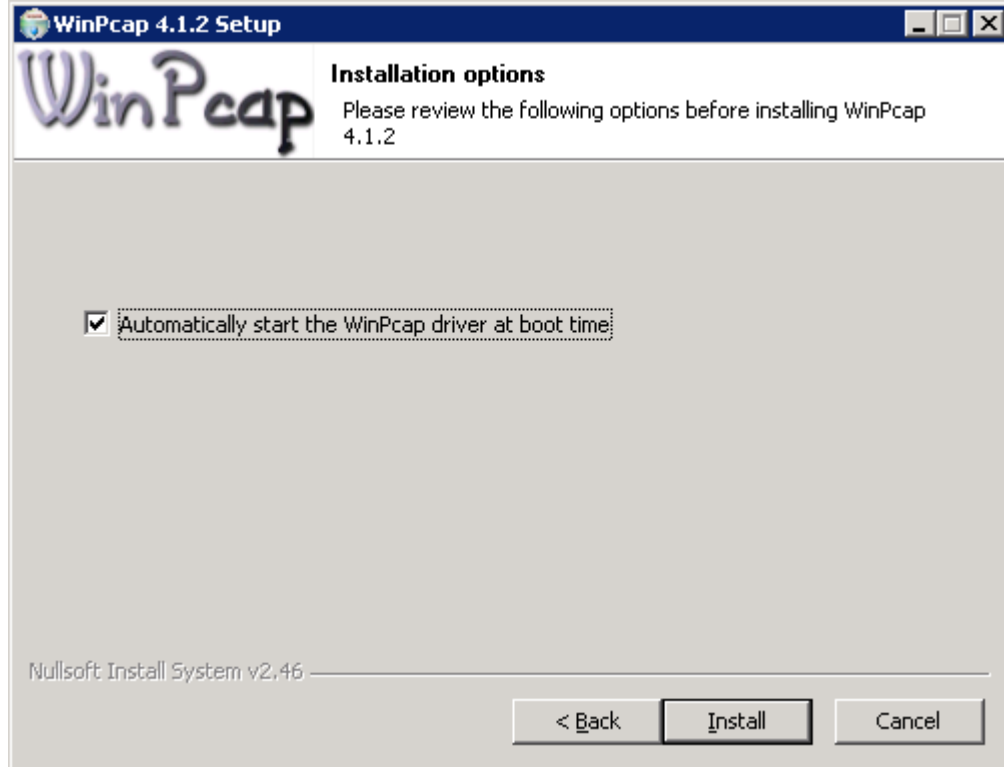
WinPcap 4.1.2 Setup

WinPcap

Installation options

Please review the following options before installing WinPcap 4.1.2

Automatically start the WinPcap driver at boot time

Nullsoft Install System v2.46

< Back

Install

Cancel